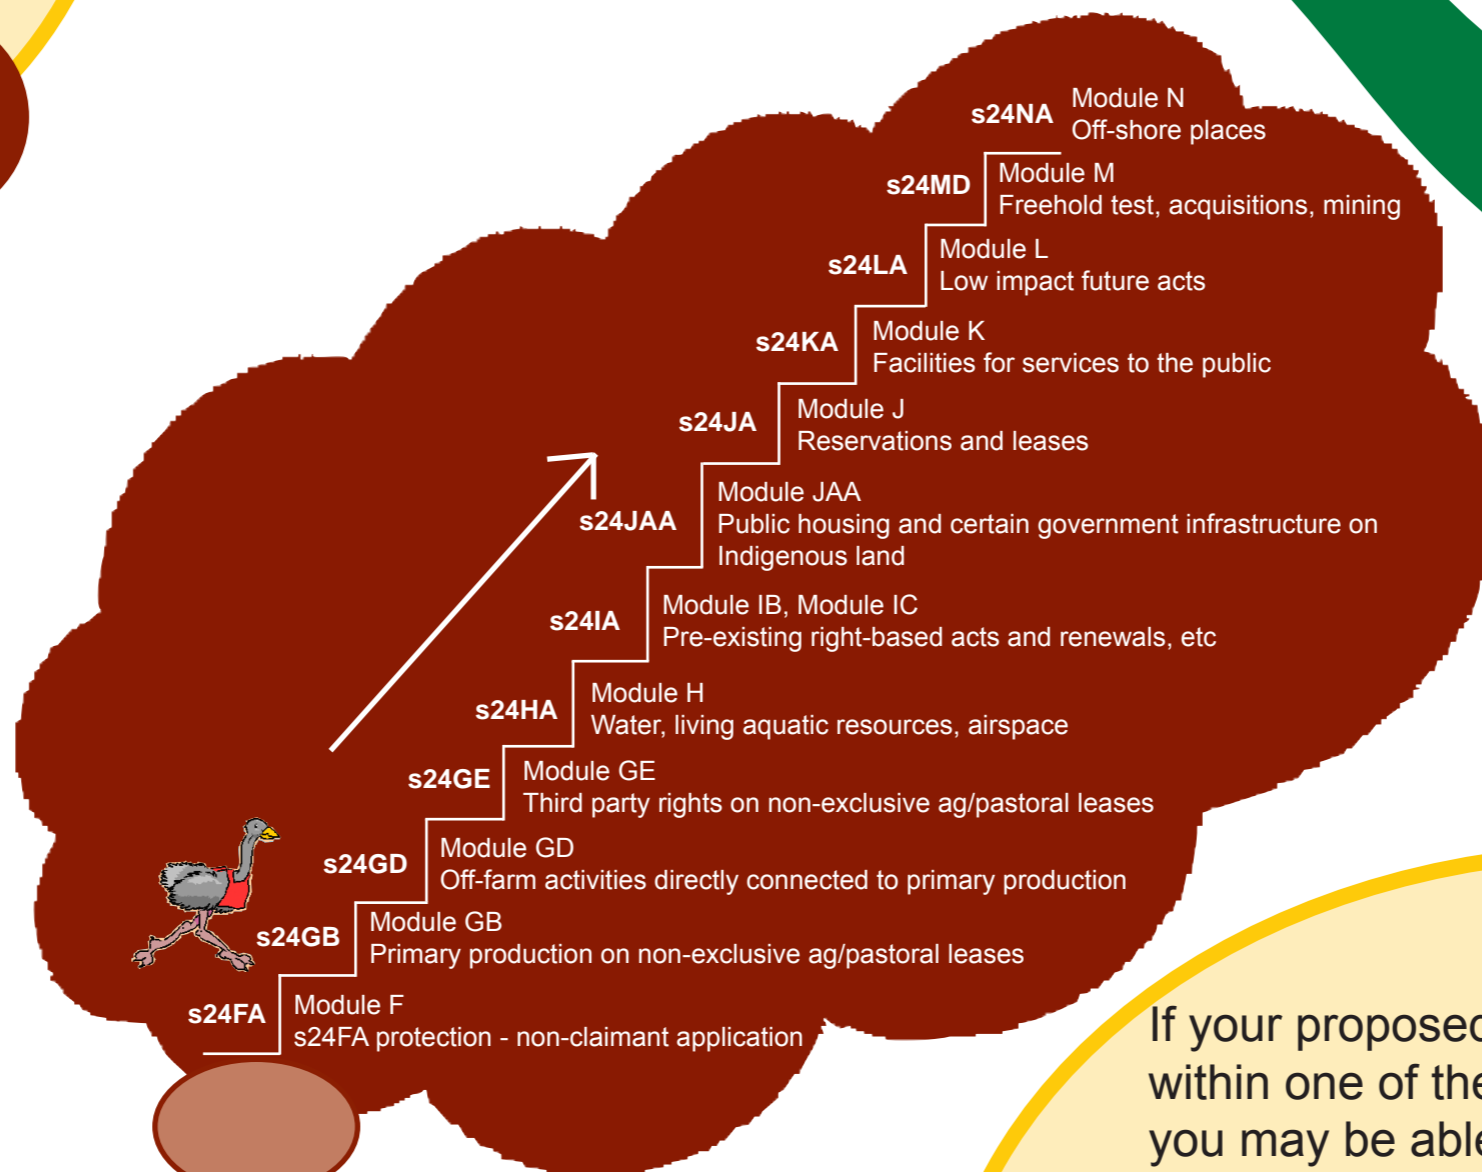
s24NA Module N
Off-shore places

s24MD Module M
Freehold test, acquisitions, mining

s24LA Module L
Low impact future acts

s24KA Module K
Facilities for services to the public

s24JA Module J
Reservations and leases

s24JAA Module JAA
Public housing and certain government infrastructure on Indigenous land

s24IA Module IB, Module IC
Pre-existing right-based acts and renewals, etc

s24HA Module H
Water, living aquatic resources, airspace

s24GE Module GE
Third party rights on non-exclusive ag/pastoral leases

s24GD Module GD
Off-farm activities directly connected to primary production

s24GB Module GB
Primary production on non-exclusive ag/pastoral leases

s24FA Module F
s24FA protection - non-claimant application

If your proposed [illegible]
within one of the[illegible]
you may be able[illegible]